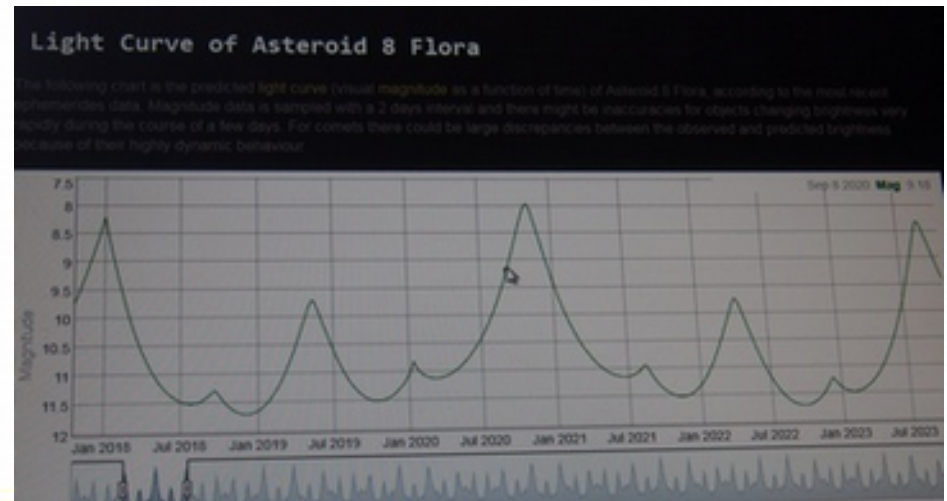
Light Curve of Asteroid 8 Flora

The following chart is the predicted light curve (visual magnitude as a function of time) of Asteroid 8 Flora, according to the most recent ephemerides data. Magnitude data is sampled with a 2 days interval and there might be inaccuracies for objects changing brightness very rapidly during the course of a few days. For comets there could be large discrepancies between the observed and predicted brightness because of their highly dynamic behaviour.

Sep 5 2020 Mag 9.16

Magnitude

7.5
8
8.5
9
9.5
10
10.5
11
11.5
12

Jan 2018 Jul 2018 Jan 2019 Jul 2019 Jan 2020 Jul 2020 Jan 2021 Jul 2021 Jan 2022 Jul 2022 Jan 2023 Jul 2023